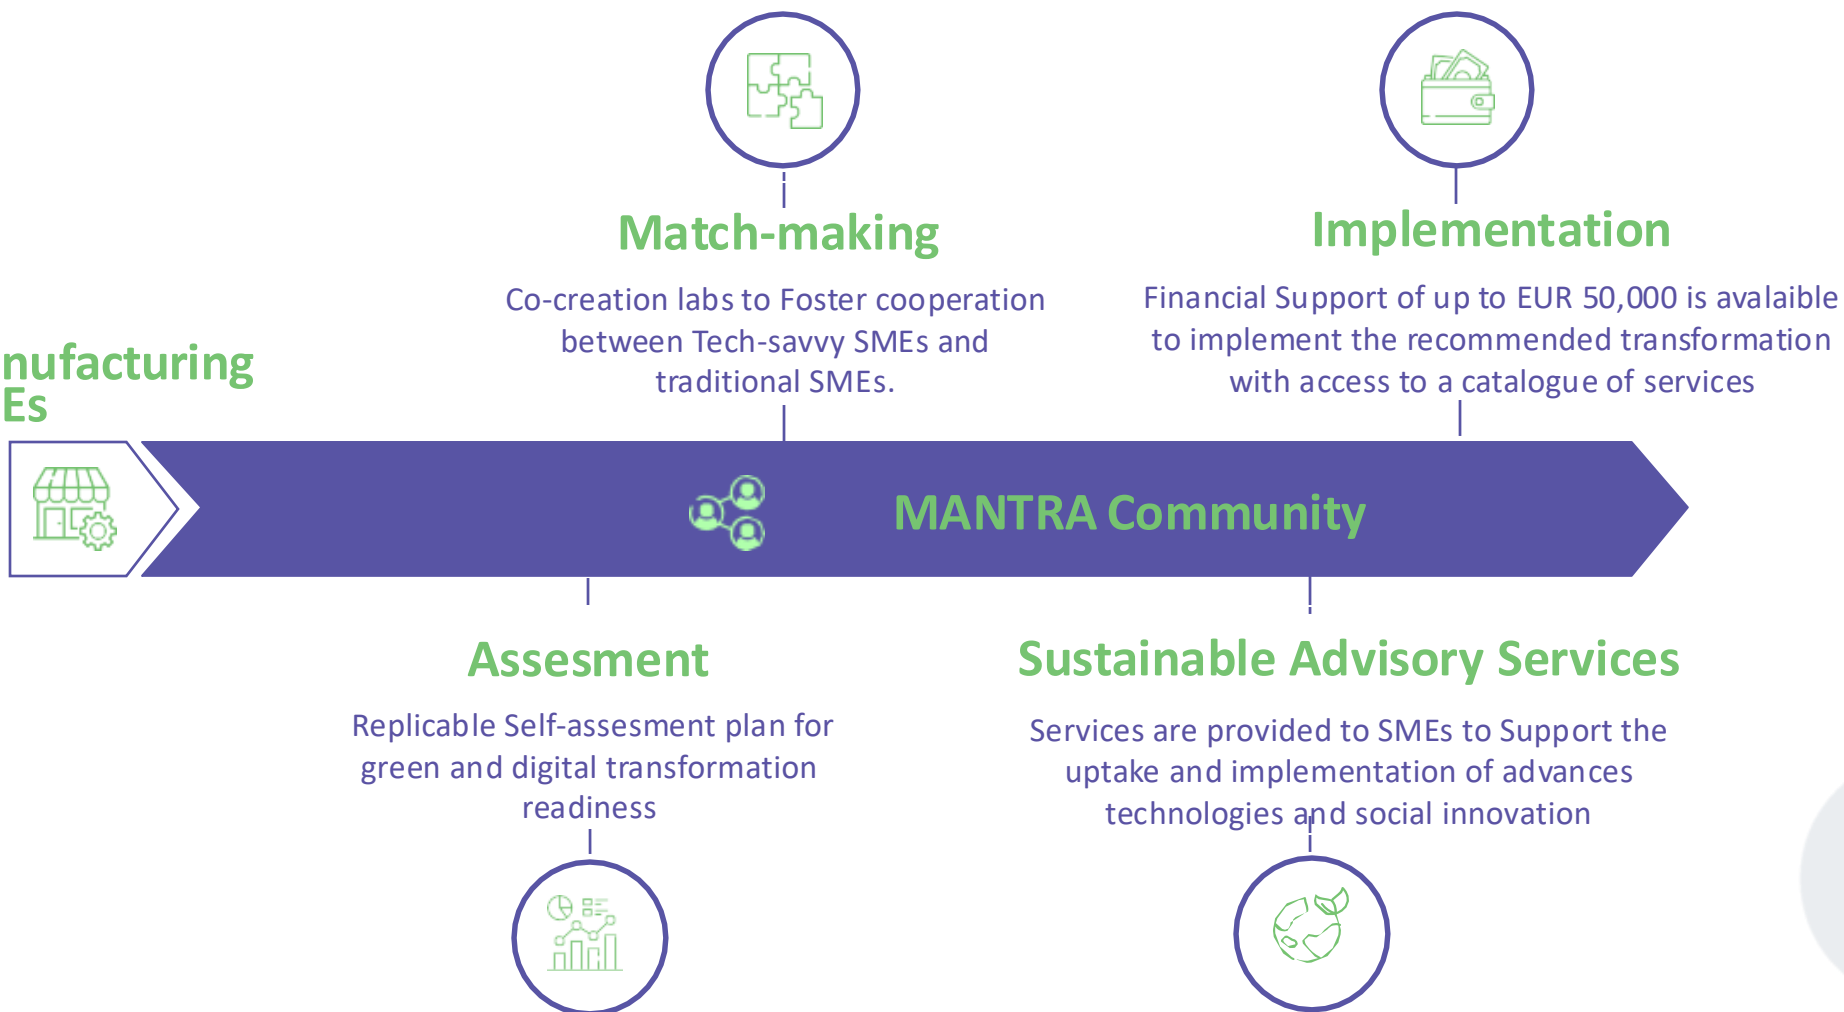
nufacturing
Es

Match-making

Co-creation labs to Foster cooperation between Tech-savvy SMEs and traditional SMEs.

Implementation

Financial Support of up to EUR 50,000 is avalaible to implement the recommended transformation with access to a catalogue of services

MANTRA Community

Assesement

Replicable Self-assesment plan for green and digital transformation readiness

Sustainable Advisory Services

Services are provided to SMEs to Support the uptake and implementation of advances technologies and social innovation